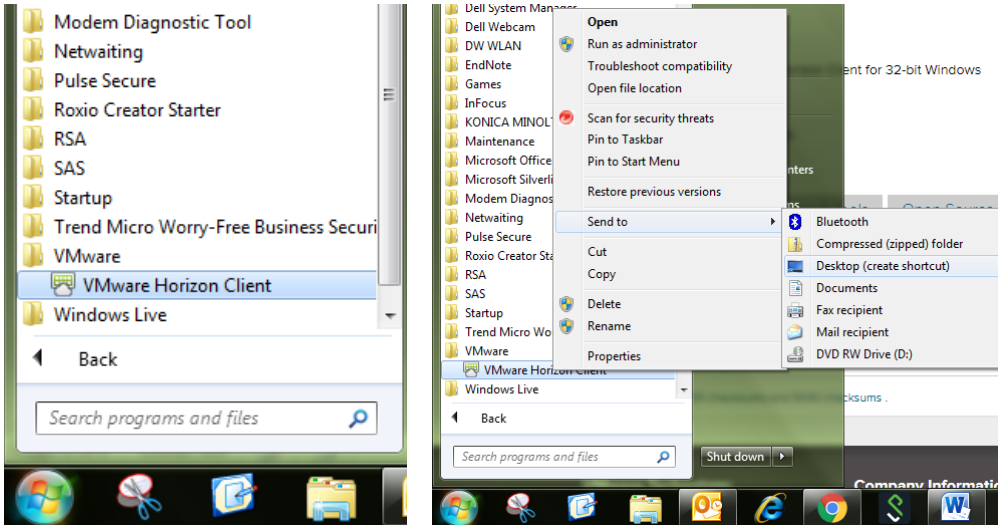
Modem Diagnostic Tool
Netwaiting
Pulse Secure
Roxio Creator Starter
RSA
SAS
Startup
Trend Micro Worry-Free Business Securi
VMware
VMware Horizon Client
Windows Live
Back
Search programs and files

Dell System Manager
Dell Webcam
DW WLAN
EndNote
Games
InFocus
KONICA MINOLT
Maintenance
Microsoft Office
Microsoft Silverli
Modem Diagnos
Netwaiting
Pulse Secure
Roxio Creator Sta
RSA
SAS
Startup
Trend Micro Wo
VMware
VMware Horizon Client
Windows Live
Back
Search programs and files

Open
Run as administrator
Troubleshoot compatibility
Open file location
Scan for security threats
Pin to Taskbar
Pin to Start Menu
Restore previous versions
Send to
Cut
Copy
Delete
Rename
Properties

Bluetooth
Compressed (zipped) folder
Desktop (create shortcut)
Documents
Fax recipient
Mail recipient
DVD RW Drive (D:)

ent for 32-bit Windows
nters
Open Source
cksums .
Shut down
Company Information